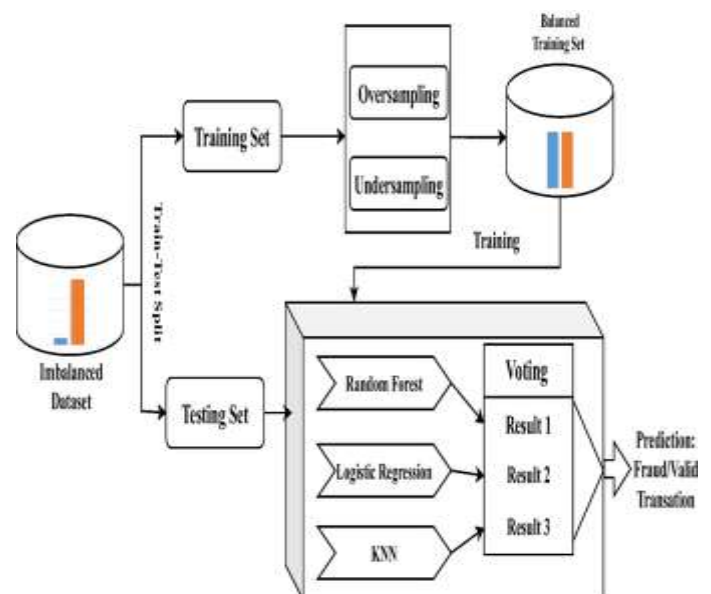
Balanced Training Set

Training Set

Oversampling

Undersampling

Train-Test Split

Training

Imbalanced Dataset

Testing Set

Random Forest

Logistic Regression

KNN

Voting

Result 1

Result 2

Result 3

Prediction: Fraud/Valid Transation